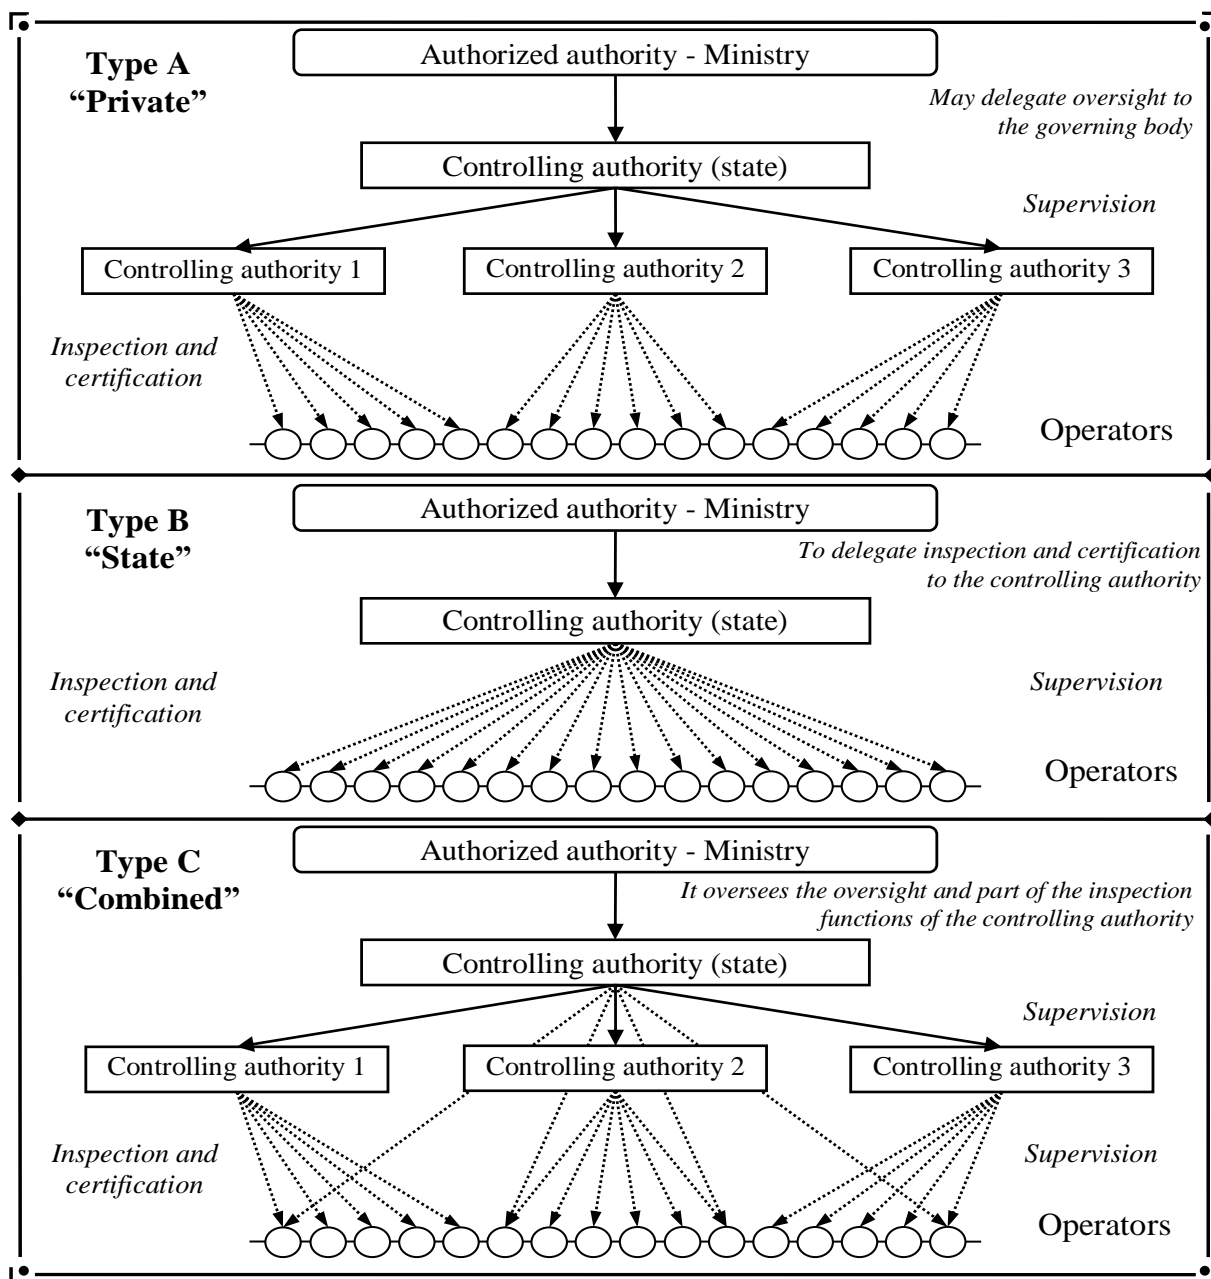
Type A
“Private”

Authorized authority - Ministry

May delegate oversight to the governing body

Controlling authority (state)

Supervision

Controlling authority 1

Controlling authority 2

Controlling authority 3

Inspection and certification

Operators

Type B
“State”

Authorized authority - Ministry

To delegate inspection and certification to the controlling authority

Controlling authority (state)

Inspection and certification

Supervision

Operators

Type C
“Combined”

Authorized authority - Ministry

It oversees the oversight and part of the inspection functions of the controlling authority

Controlling authority (state)

Supervision

Controlling authority 1

Controlling authority 2

Controlling authority 3

Inspection and certification

Supervision

Operators